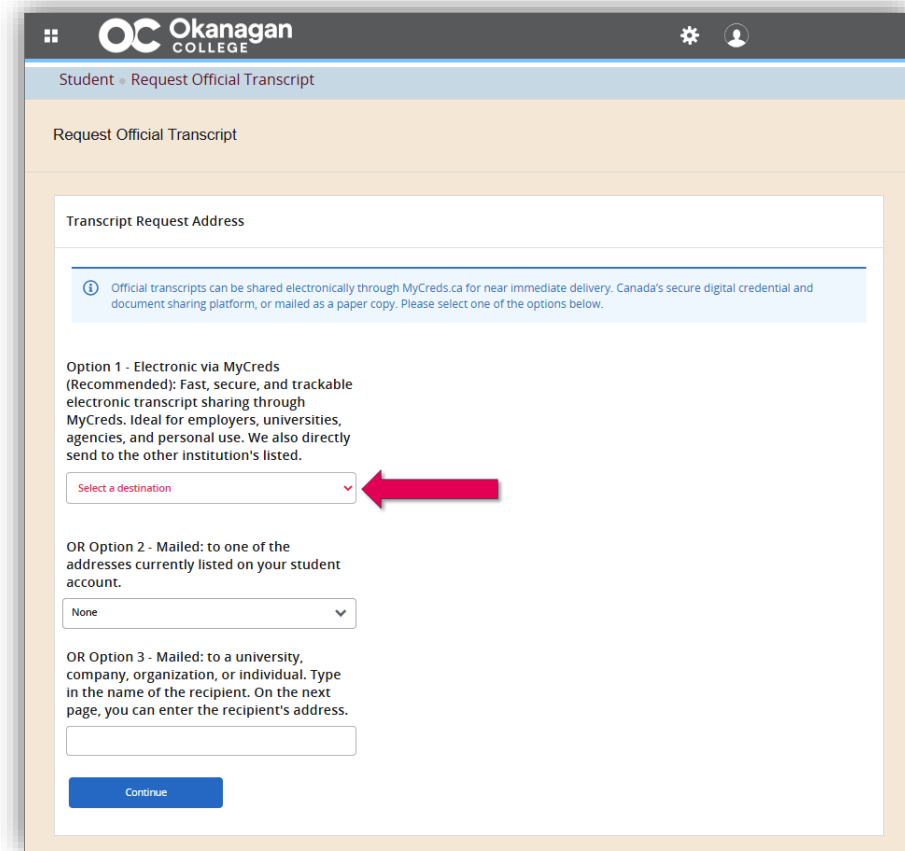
OC Okanagan COLLEGE

Student • Request Official Transcript

Request Official Transcript

Transcript Request Address

Official transcripts can be shared electronically through MyCreds.ca for near immediate delivery. Canada's secure digital credential and document sharing platform, or mailed as a paper copy. Please select one of the options below.

Option 1 - Electronic via MyCreds (Recommended): Fast, secure, and trackable electronic transcript sharing through MyCreds. Ideal for employers, universities, agencies, and personal use. We also directly send to the other institution's listed.

Select a destination

OR Option 2 - Mailed: to one of the addresses currently listed on your student account.

None

OR Option 3 - Mailed: to a university, company, organization, or individual. Type in the name of the recipient. On the next page, you can enter the recipient's address.

Continue